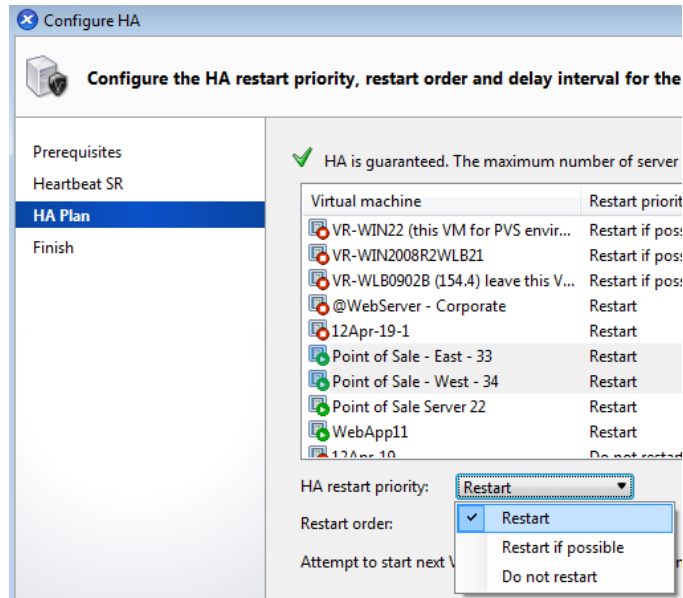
Configure HA

Configure the HA restart priority, restart order and delay interval for the

Prerequisites
Heartbeat SR
HA Plan
Finish

HA is guaranteed. The maximum number of server

| Virtual machine | Restart priorit |
|---|---|
| VR-WIN22 (this VM for PVS envir... | Restart if poss |
| VR-WIN2008R2WLB21 | Restart if poss |
| VR-WLB0902B (154.4) leave this V... | Restart if poss |
| @WebServer - Corporate | Restart |
| 12Apr-19-1 | Restart |
| Point of Sale - East - 33 | Restart |
| Point of Sale - West - 34 | Restart |
| Point of Sale Server 22 | Restart |
| WebApp11 | Restart |
| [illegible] | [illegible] |

HA restart priority: Restart

Restart order:

Attempt to start next V

Restart
Restart if possible
Do not restart